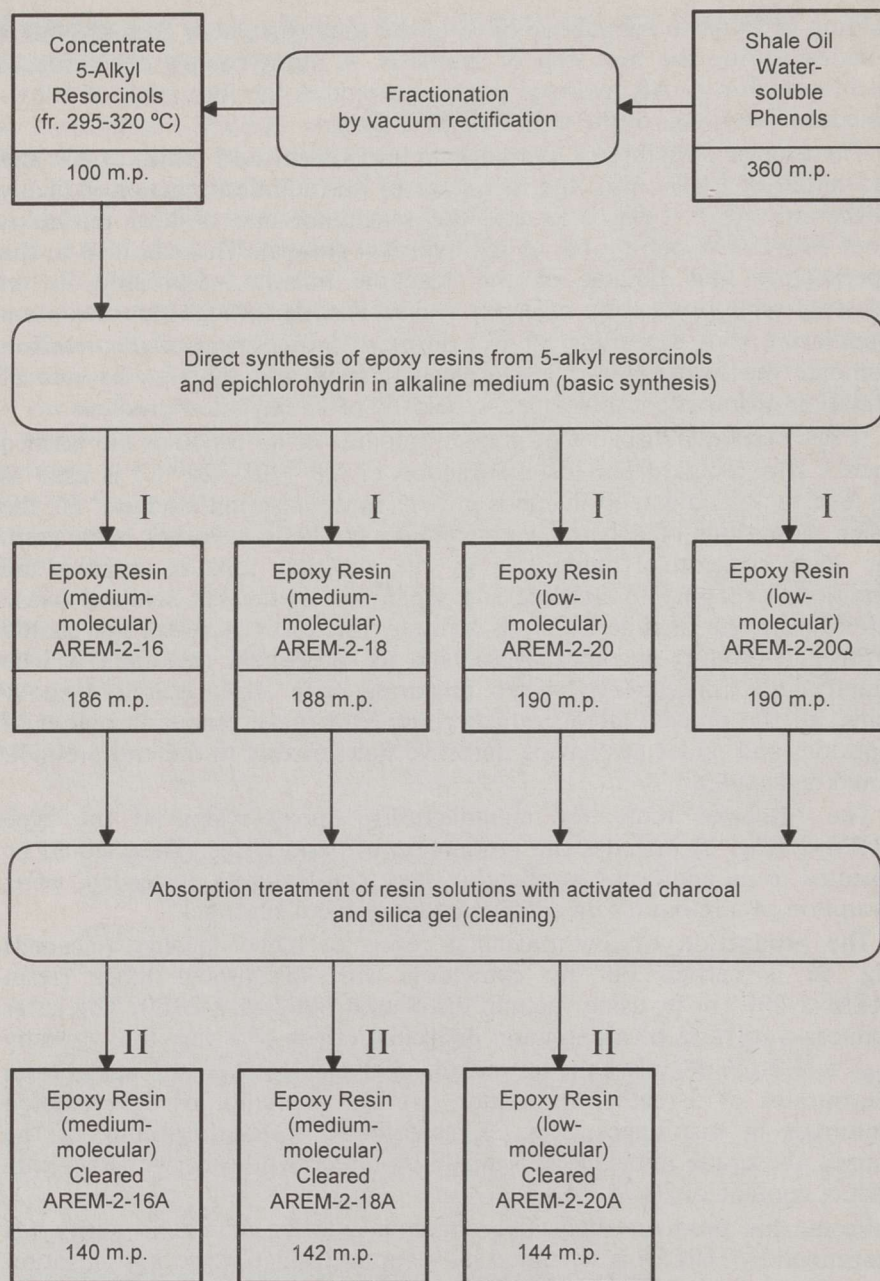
Concentrate 5-Alkyl Resorcinols (fr. 295-320 ºC)

100 m.p.

Fractionation by vacuum rectification

Shale Oil Water-soluble Phenols

360 m.p.

Direct synthesis of epoxy resins from 5-alkyl resorcinols and epichlorohydrin in alkaline medium (basic synthesis)

I

I

I

I

Epoxy Resin (medium-molecular) AREM-2-16

186 m.p.

Epoxy Resin (medium-molecular) AREM-2-18

188 m.p.

Epoxy Resin (low-molecular) AREM-2-20

190 m.p.

Epoxy Resin (low-molecular) AREM-2-20Q

190 m.p.

Absorption treatment of resin solutions with activated charcoal and silica gel (cleaning)

II

II

II

Epoxy Resin (medium-molecular) Cleared AREM-2-16A

140 m.p.

Epoxy Resin (medium-molecular) Cleared AREM-2-18A

142 m.p.

Epoxy Resin (low-molecular) Cleared AREM-2-20A

144 m.p.